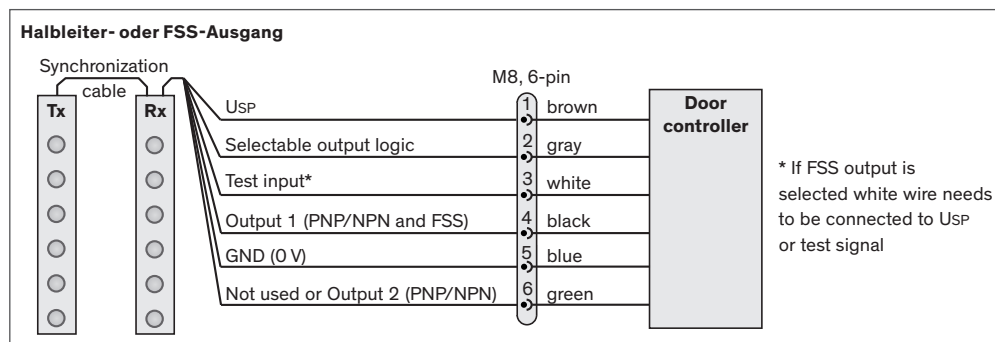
Halbleiter- oder FSS-Ausgang

Synchronization cable

Tx

Rx

M8, 6-pin

USP
Selectable output logic
Test input*
Output 1 (PNP/NPN and FSS)
GND (0 V)
Not used or Output 2 (PNP/NPN)

1 brown
2 gray
3 white
4 black
5 blue
6 green

Door controller

* If FSS output is selected white wire needs to be connected to USP or test signal